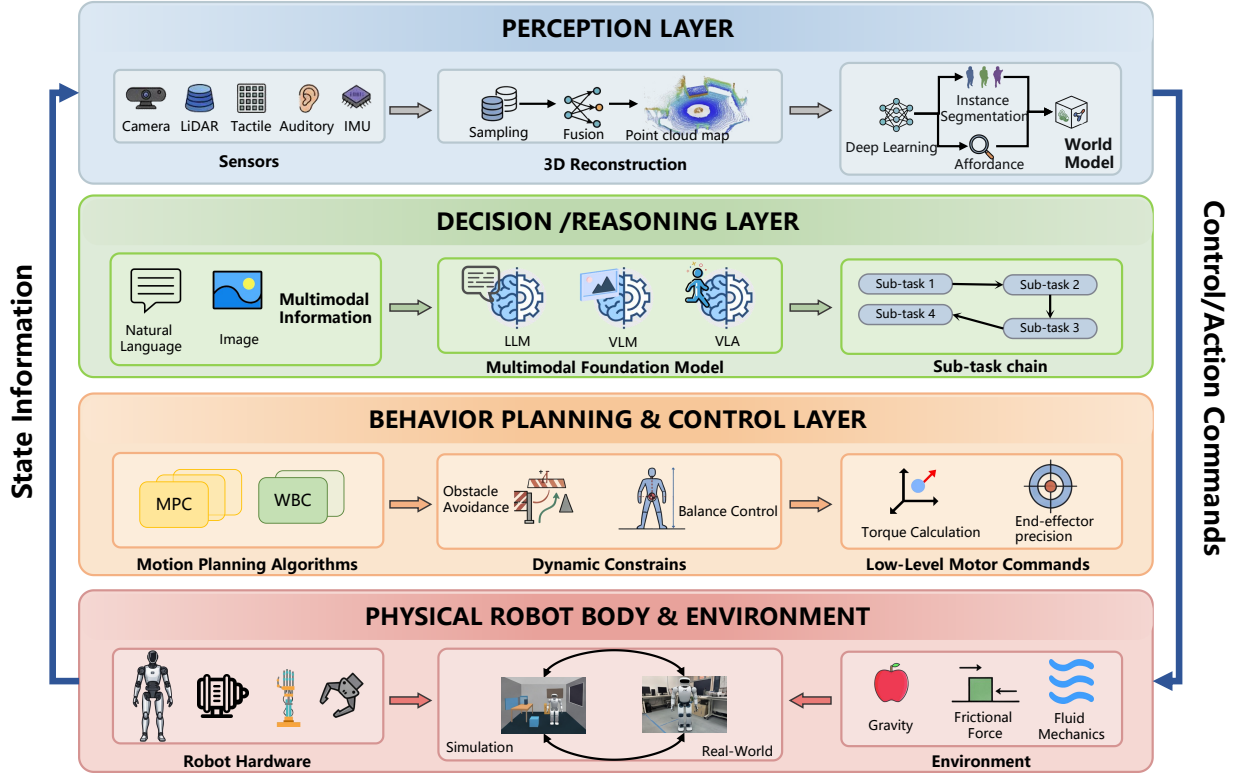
PERCEPTION LAYER

Camera LiDAR Tactile Auditory IMU

Sensors

Sampling Fusion Point cloud map

3D Reconstruction

Deep Learning Instance Segmentation Affordance World Model

DECISION /REASONING LAYER

Natural Language Image Multimodal Information

LLM VLM VLA

Multimodal Foundation Model

Sub-task 1 Sub-task 2 Sub-task 3 Sub-task 4

Sub-task chain

BEHAVIOR PLANNING & CONTROL LAYER

MPC WBC

Motion Planning Algorithms

Obstacle Avoidance Balance Control

Dynamic Constrains

Torque Calculation End-effector precision

Low-Level Motor Commands

PHYSICAL ROBOT BODY & ENVIRONMENT

Robot Hardware

Simulation Real-World

Gravity Frictional Force Fluid Mechanics

Environment

State Information

Control/Action Commands